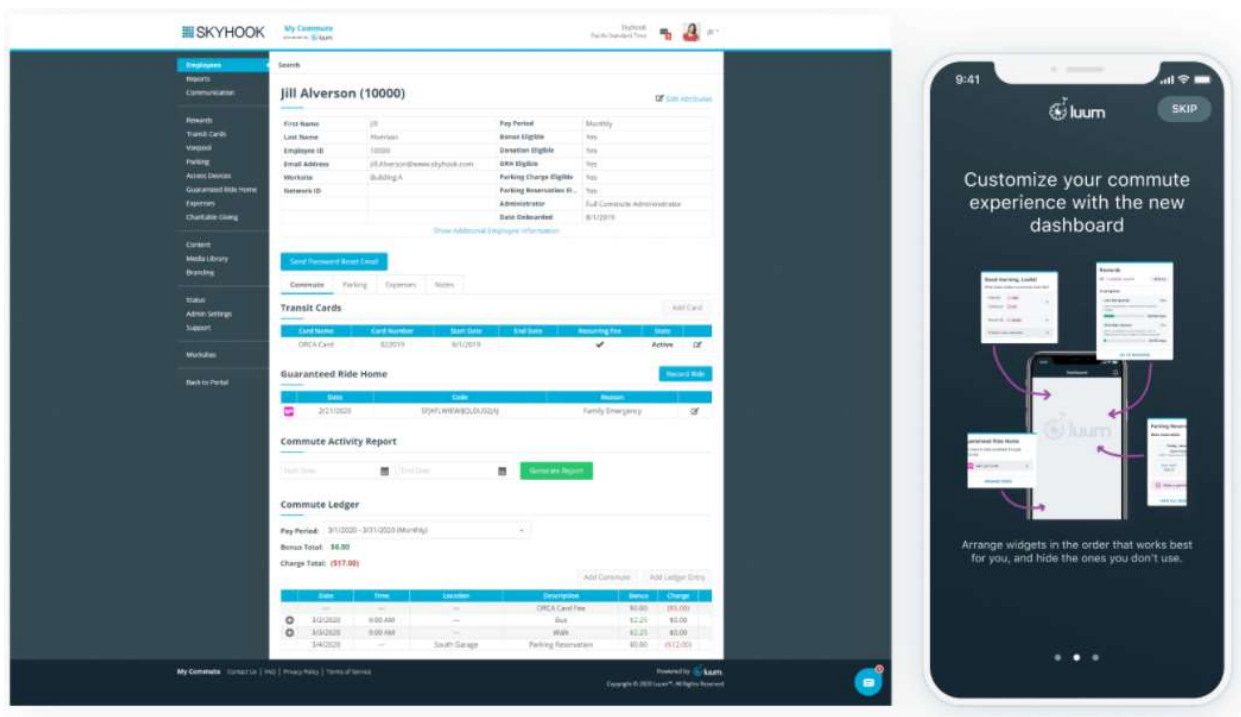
SKYHOOK My Commute powered by luum

Skyhook Pacific Standard Time

Employees
Reports
Communication

Rewards
Transit Cards
Vanpool
Parking
Access Devices
Guaranteed Ride Home
Expenses
Charitable Giving

Content
Media Library
Branding

Status
Admin Settings
Support

Worksites

Back to Portal

Search

Jill Alverson (10000)

Edit Attributes

| First Name | Jill | Pay Period | Monthly |
|---|---|---|---|
| Last Name | Alverson | Bonus Eligible | Yes |
| Employee ID | 10000 | Donation Eligible | Yes |
| Email Address | Jill.Alverson@www.skyhook.com | GRH Eligible | Yes |
| Worksite | Building A | Parking Charge Eligible | Yes |
| Network ID | | Parking Reservation El... | Yes |
| | | Administrator | Full Commute Administrator |
| | | Date Onboarded | 8/1/2019 |

Show Additional Employee Information

Send Password Reset Email

Commute Parking Expenses Notes

Transit Cards

Add Card

| Card Name | Card Number | Start Date | End Date | Recurring Fee | State | |
|---|---|---|---|---|---|---|
| ORCA Card | 023019 | 8/1/2019 | | ✔ | Active | |

Guaranteed Ride Home

Record Ride

| Date | Code | Reason | |
|---|---|---|---|
| 2/21/2020 | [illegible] | Family Emergency | |

Commute Activity Report

Start Date End Date Generate Report

Commute Ledger

Pay Period: 3/1/2020 - 3/31/2020 (Monthly)

Bonus Total: $6.00

Charge Total: ($17.00)

Add Commute Add Ledger Entry

| | Date | Time | Location | Description | Bonus | Charge |
|---|---|---|---|---|---|---|
| | — | — | — | ORCA Card Fee | $0.00 | ($5.00) |
| | 3/2/2020 | 9:00 AM | — | Bus | $2.25 | $0.00 |
| | 3/3/2020 | 9:00 AM | — | Walk | $2.25 | $0.00 |
| | 3/4/2020 | — | South Garage | Parking Reservation | $0.00 | ($12.00) |

My Commute Contact Us | FAQ | Privacy Policy | Terms of Service

Powered by luum

Copyright © 2020 Luum™. All Rights Reserved

9:41

luum

SKIP

Customize your commute experience with the new dashboard

Good morning, Leslie!

Rewards

Guaranteed Ride Home

Parking Reservations

luum

Arrange widgets in the order that works best for you, and hide the ones you don't use.